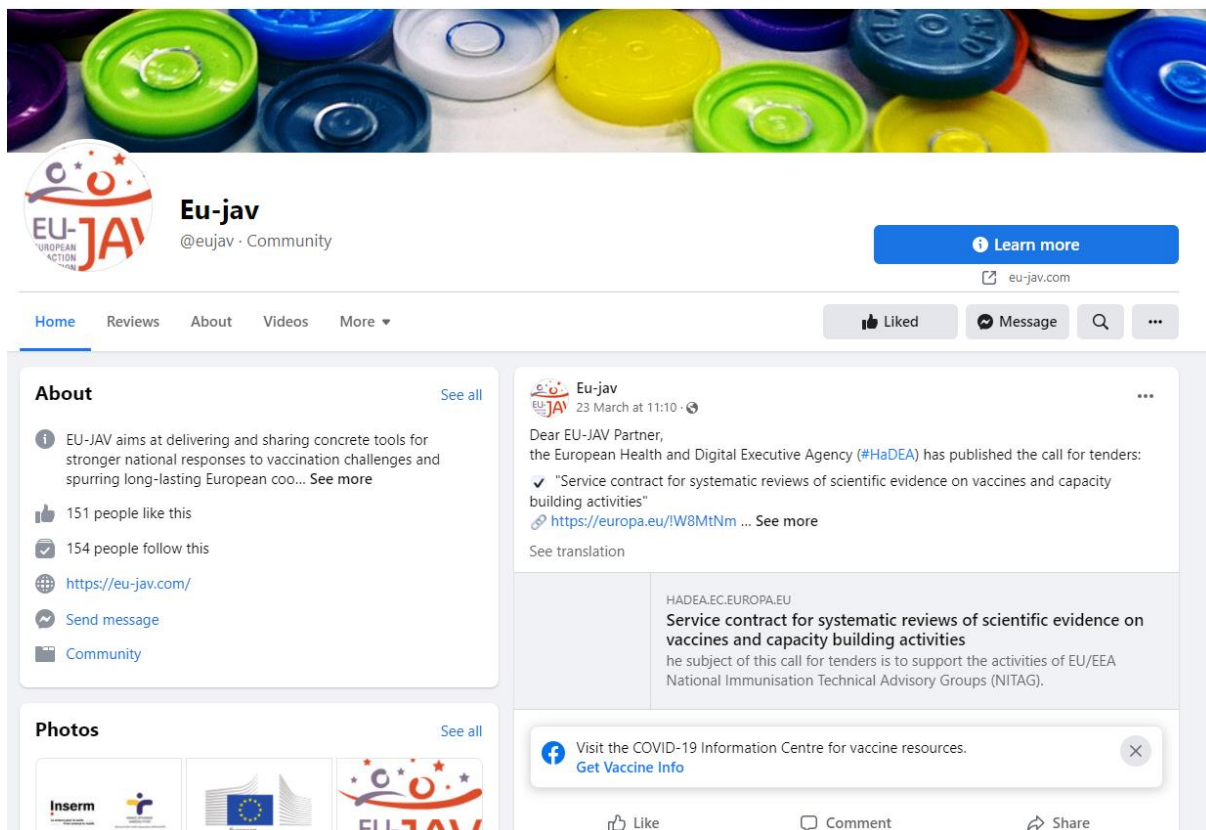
EU-JAV
EUROPEAN ACTION

Eu-jav
@eujav · Community

Learn more
eu-jav.com

Home Reviews About Videos More ▾

Liked Message

About
See all

EU-JAV aims at delivering and sharing concrete tools for stronger national responses to vaccination challenges and spurring long-lasting European coo... See more

151 people like this

154 people follow this

https://eu-jav.com/

Send message

Community

Photos
See all

Inserm

EU-JAV

Eu-jav
23 March at 11:10 ·

Dear EU-JAV Partner,
the European Health and Digital Executive Agency (#HaDEA) has published the call for tenders:

✔ "Service contract for systematic reviews of scientific evidence on vaccines and capacity building activities"
https://europa.eu/!W8MtNm ... See more

See translation

HADEA.EC.EUROPA.EU
Service contract for systematic reviews of scientific evidence on vaccines and capacity building activities
he subject of this call for tenders is to support the activities of EU/EEA National Immunisation Technical Advisory Groups (NITAG).

Visit the COVID-19 Information Centre for vaccine resources.
Get Vaccine Info

Like Comment Share